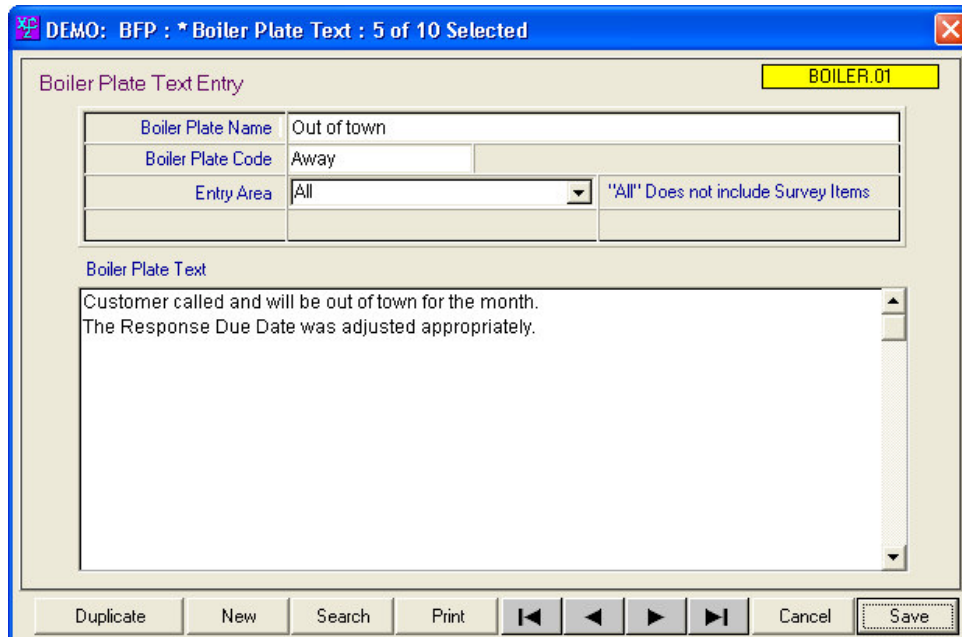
DEMO: BFP : * Boiler Plate Text : 5 of 10 Selected

Boiler Plate Text Entry

BOILER.01

Boiler Plate Name Out of town
Boiler Plate Code Away
Entry Area All "All" Does not include Survey Items

Boiler Plate Text

Customer called and will be out of town for the month.
The Response Due Date was adjusted appropriately.

Duplicate New Search Print Cancel Save